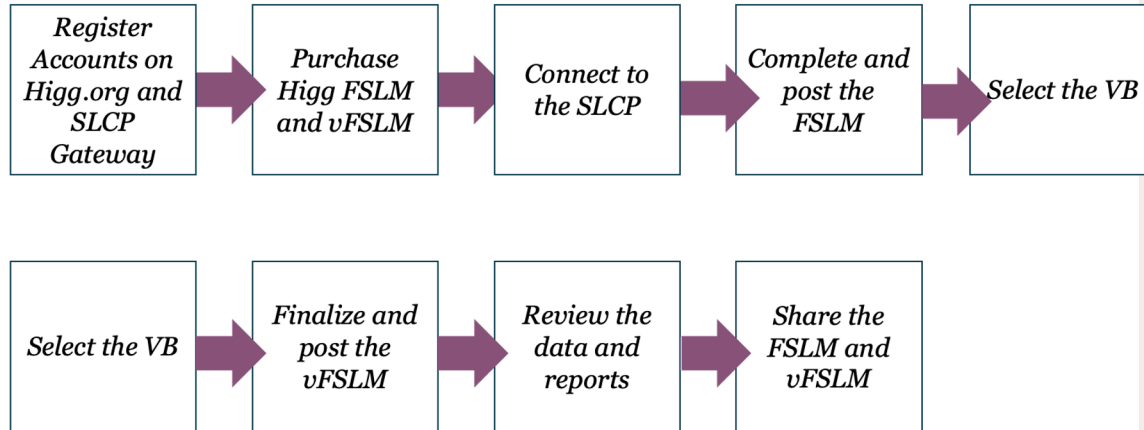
Register Accounts on Higg.org and SLCP Gateway

Purchase Higg FSLM and vFSLM

Connect to the SLCP

Complete and post the FSLM

Select the VB

Select the VB

Finalize and post the vFSLM

Review the data and reports

Share the FSLM and vFSLM